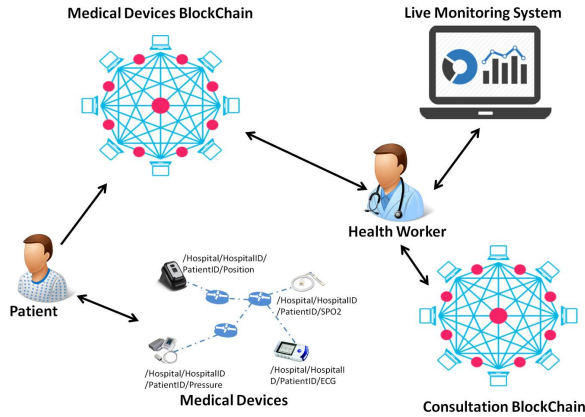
Medical Devices BlockChain

Live Monitoring System

Health Worker

Patient

/Hospital/HospitalID/PatientID/Position

/Hospital/HospitalID/PatientID/SPO2

/Hospital/HospitalID/PatientID/Pressure

/Hospital/HospitalID/PatientID/ECG

Medical Devices

Consultation BlockChain